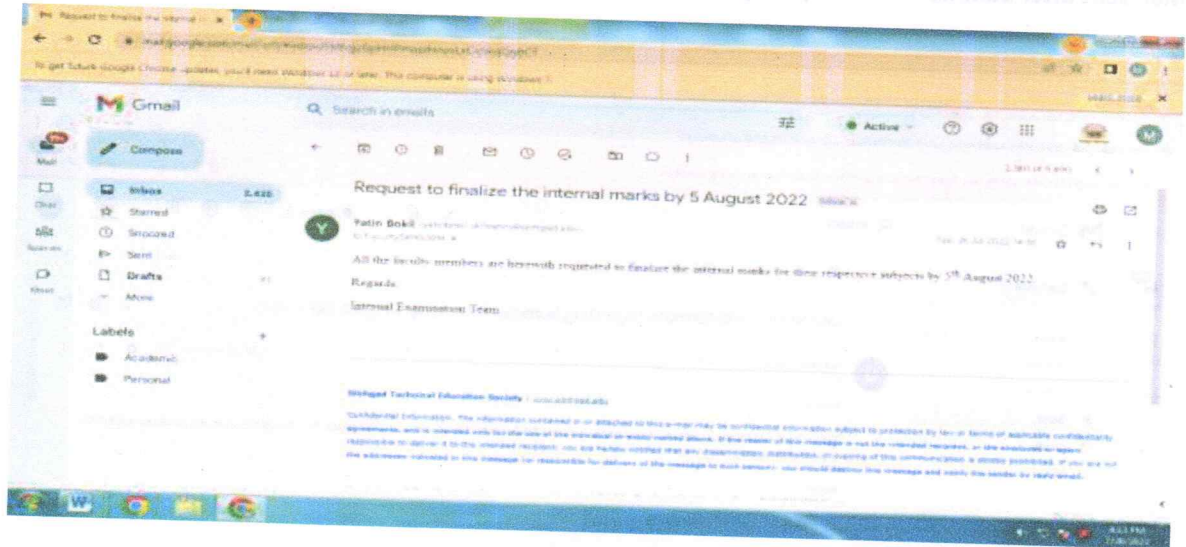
Request to finalize the internal ... ×

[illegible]

To get future Google Chrome updates, you'll need Windows 10 or later. This computer is using Windows 7. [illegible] ×

Gmail

Search in emails

Active

Mail

Compose

Chat

Inbox 2,435

Starred

Spaces

Snoozed

Sent

Meet

Drafts

More

Labels +

Academic

Personal

Request to finalize the internal marks by 5 August 2022 Inbox ×

Yatin Bokil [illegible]

All the faculty members are herewith requested to finalize the internal marks for their respective subjects by 5th August 2022.

Regards

Internal Examination Team

Sinhgad Technical Education Society | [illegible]

Confidential Information: The information contained in or attached to this e-mail may be confidential information subject to protection by law or terms of applicable confidentiality agreements, and is intended only for the use of the individual or entity named above. If the reader of this message is not the intended recipient, or the employee or agent responsible to deliver it to the intended recipient, you are hereby notified that any dissemination, distribution, or copying of this communication is strictly prohibited. If you are not the addressee indicated in this message (or responsible for delivery of the message to such person), you should destroy this message and notify the sender by reply email.

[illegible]